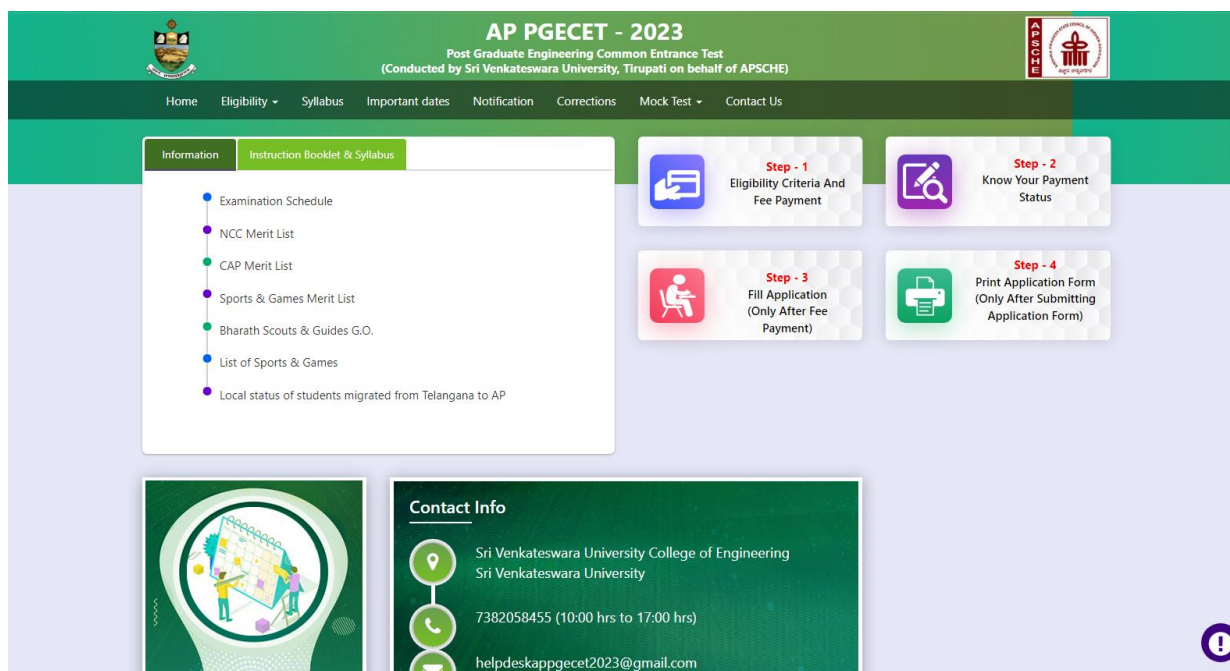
AP PGECET - 2023
Post Graduate Engineering Common Entrance Test
(Conducted by Sri Venkateswara University, Tirupati on behalf of APSCHE)

A P S C H E

Home
Eligibility
Syllabus
Important dates
Notification
Corrections
Mock Test
Contact Us

Information
Instruction Booklet & Syllabus

Examination Schedule
NCC Merit List
CAP Merit List
Sports & Games Merit List
Bharath Scouts & Guides G.O.
List of Sports & Games
Local status of students migrated from Telangana to AP

Step - 1
Eligibility Criteria And Fee Payment

Step - 2
Know Your Payment Status

Step - 3
Fill Application (Only After Fee Payment)

Step - 4
Print Application Form (Only After Submitting Application Form)

Contact Info
Sri Venkateswara University College of Engineering
Sri Venkateswara University
7382058455 (10:00 hrs to 17:00 hrs)
helpdeskappgecet2023@gmail.com